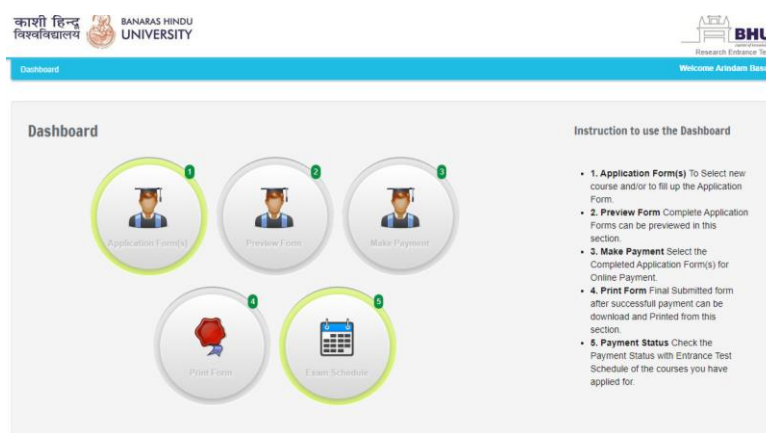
काशी हिन्दू विश्वविद्यालय BANARAS HINDU UNIVERSITY

BHU
Research Entrance Te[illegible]

Dashboard

Welcome Arindam Bas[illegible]

Dashboard

1
Application Form(s)

2
Preview Form

3
Make Payment

4
Print Form

5
Exam Schedule

Instruction to use the Dashboard

- 1. Application Form(s) To Select new course and/or to fill up the Application Form.
- 2. Preview Form Complete Application Forms can be previewed in this section.
- 3. Make Payment Select the Completed Application Form(s) for Online Payment.
- 4. Print Form Final Submitted form after successfull payment can be download and Printed from this section.
- 5. Payment Status Check the Payment Status with Entrance Test Schedule of the courses you have applied for.